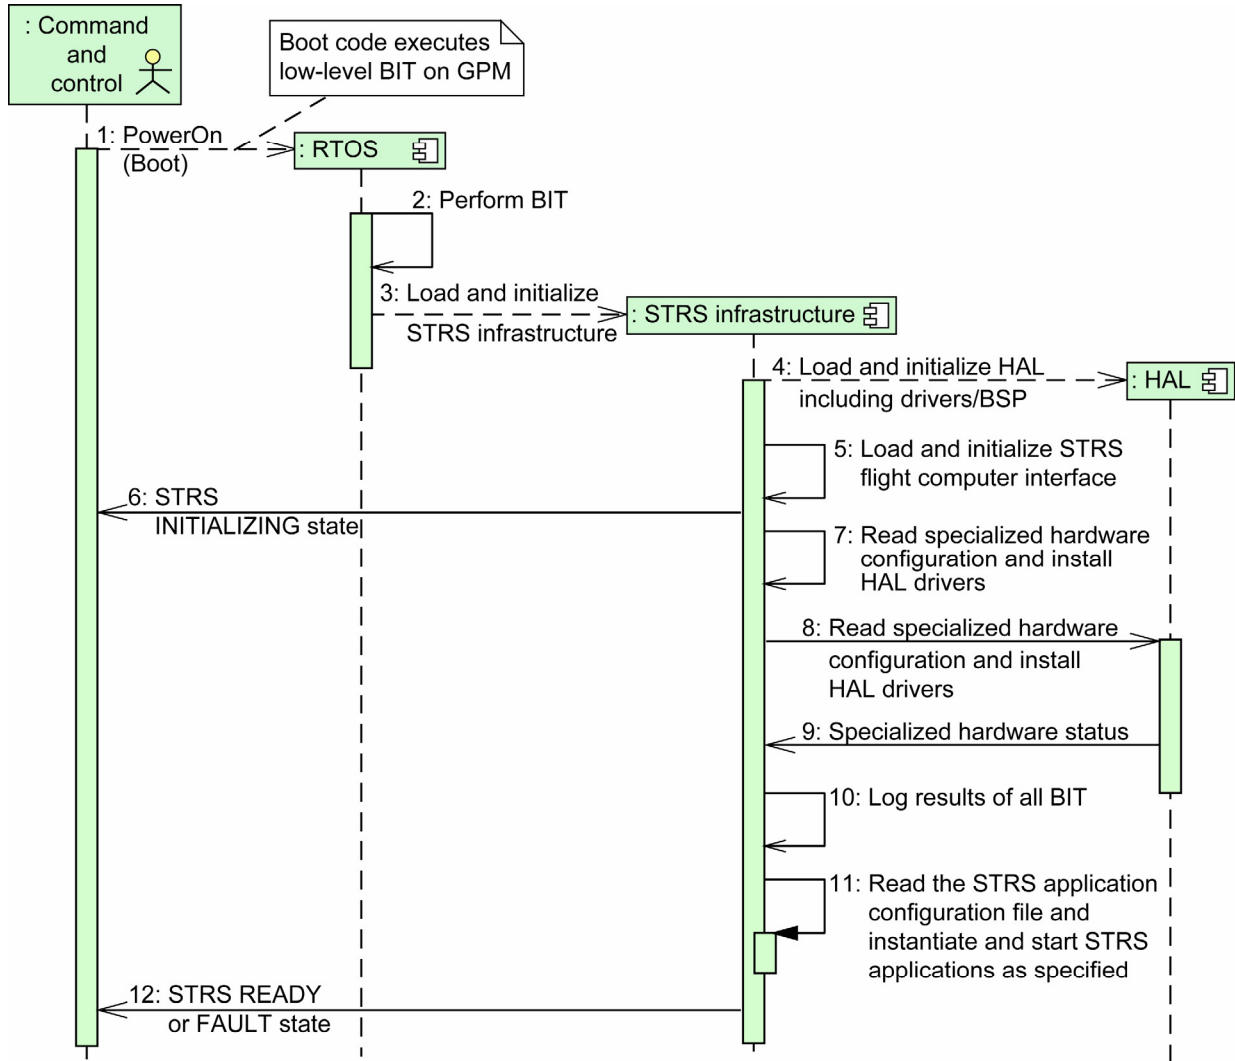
: Command and control

Boot code executes low-level BIT on GPM

1: PowerOn (Boot)

: RTOS

2: Perform BIT

3: Load and initialize STRS infrastructure

: STRS infrastructure

4: Load and initialize HAL including drivers/BSP

: HAL

5: Load and initialize STRS flight computer interface

6: STRS INITIALIZING state

7: Read specialized hardware configuration and install HAL drivers

8: Read specialized hardware configuration and install HAL drivers

9: Specialized hardware status

10: Log results of all BIT

11: Read the STRS application configuration file and instantiate and start STRS applications as specified

12: STRS READY or FAULT state